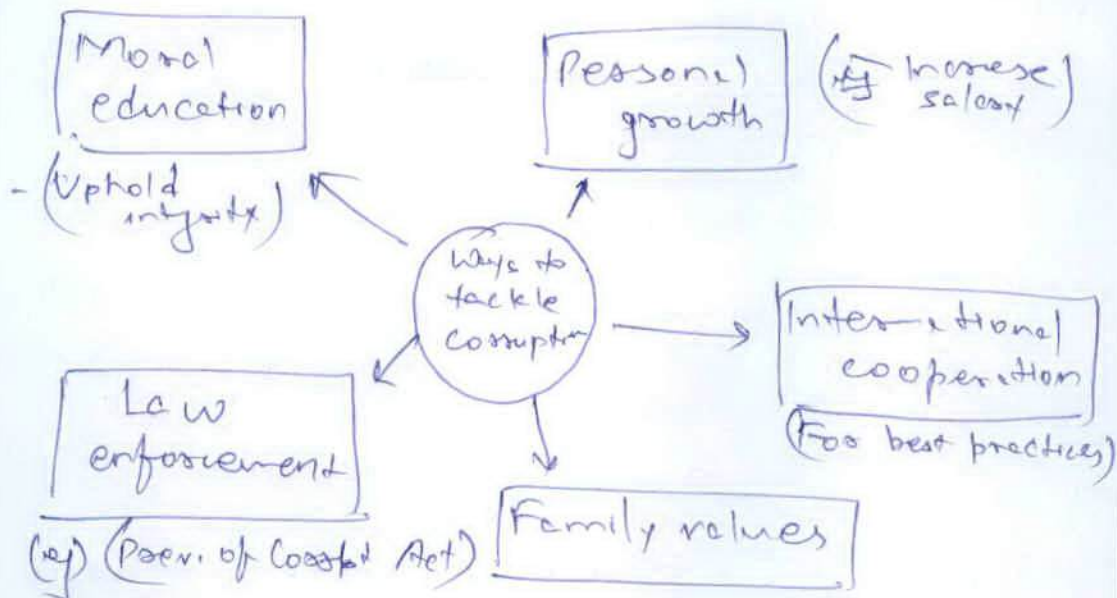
Moral education

- (Uphold integrity)

Personal growth

(eg Increase salary)

Ways to tackle corruption

International cooperation

(For best practices)

Law enforcement

(eg) (Prev. of Corrupt Act)

Family values